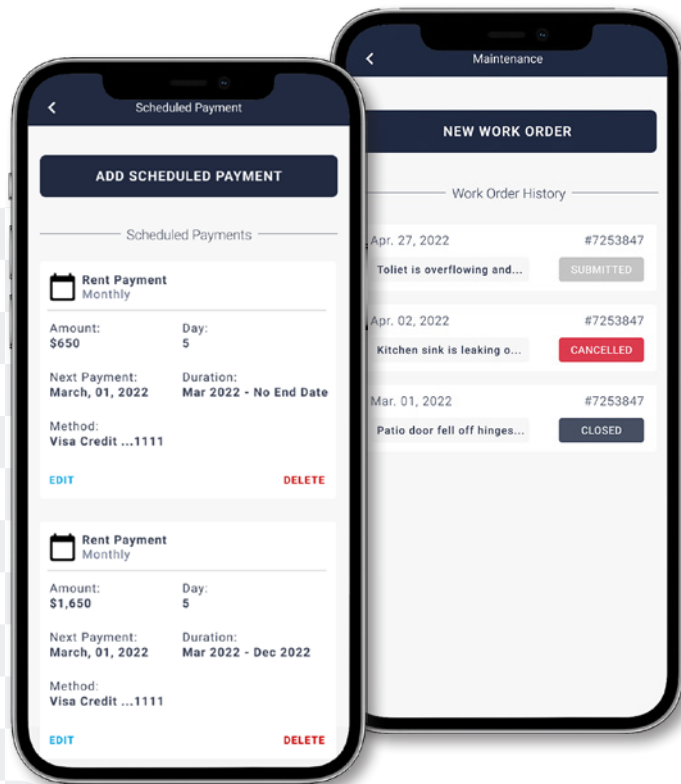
Scheduled Payment

ADD SCHEDULED PAYMENT

Scheduled Payments

Rent Payment
Monthly

Amount:
$650

Day:
5

Next Payment:
March, 01, 2022

Duration:
Mar 2022 - No End Date

Method:
Visa Credit ...1111

EDIT

DELETE

Rent Payment
Monthly

Amount:
$1,650

Day:
5

Next Payment:
March, 01, 2022

Duration:
Mar 2022 - Dec 2022

Method:
Visa Credit ...1111

EDIT

DELETE

Maintenance

NEW WORK ORDER

Work Order History

Apr. 27, 2022

#7253847

Toliet is overflowing and...

SUBMITTED

Apr. 02, 2022

#7253847

Kitchen sink is leaking o...

CANCELLED

Mar. 01, 2022

#7253847

Patio door fell off hinges...

CLOSED